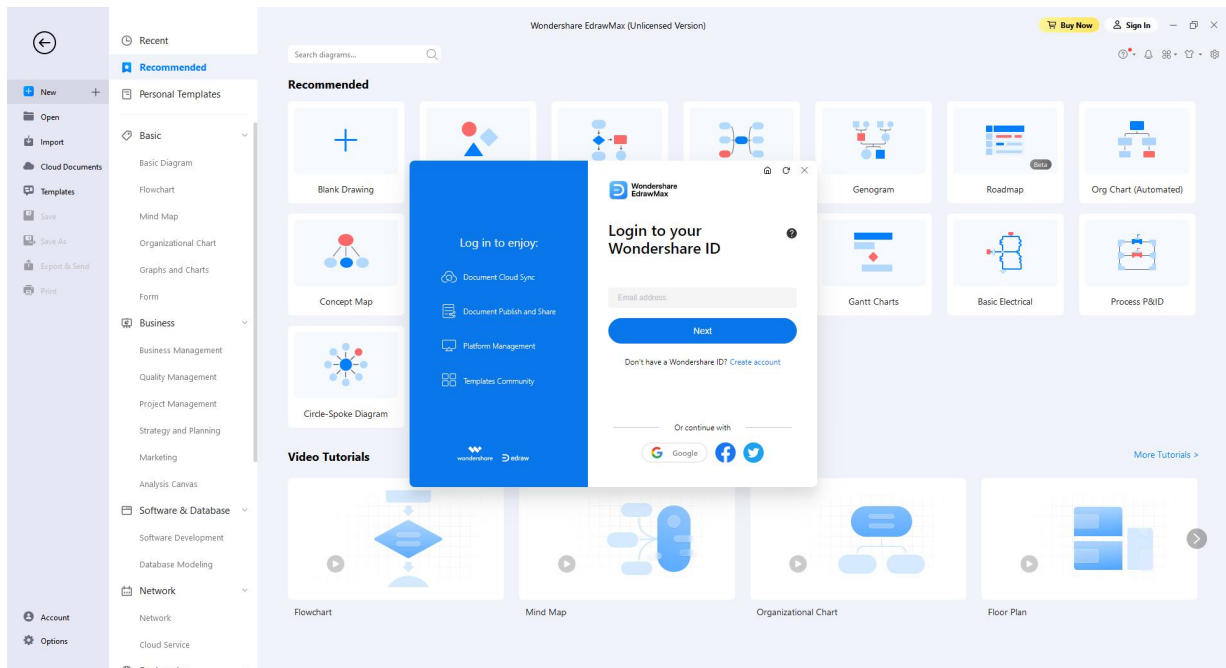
Wondershare EdrawMax (Unlicensed Version)

Buy Now
Sign In

New
Open
Import
Cloud Documents
Templates
Save
Save As
Export & Send
Print

Account
Options

Recent
Recommended
Personal Templates
Basic
Basic Diagram
Flowchart
Mind Map
Organizational Chart
Graphs and Charts
Form
Business
Business Management
Quality Management
Project Management
Strategy and Planning
Marketing
Analysis Canvas
Software & Database
Software Development
Database Modeling
Network
Network
Cloud Service

Search diagrams...

Recommended

Blank Drawing
Genogram
Roadmap
Beta
Org Chart (Automated)
Concept Map
Gantt Charts
Basic Electrical
Process P&ID
Circle-Spoke Diagram

Log in to enjoy:
Document Cloud Sync
Document Publish and Share
Platform Management
Templates Community
wondershare edraw

Wondershare EdrawMax
Login to your Wondershare ID
Email address
Next
Don't have a Wondershare ID? Create account
Or continue with
Google

Video Tutorials
More Tutorials >
Flowchart
Mind Map
Organizational Chart
Floor Plan